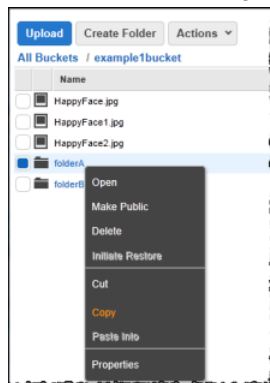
Upload Create Folder Actions

All Buckets / example1bucket

Name

HappyFace.jpg

HappyFace1.jpg

HappyFace2.jpg

folderA

folderB

Open

Make Public

Delete

Initiate Restore

Cut

Copy

Paste Into

Properties